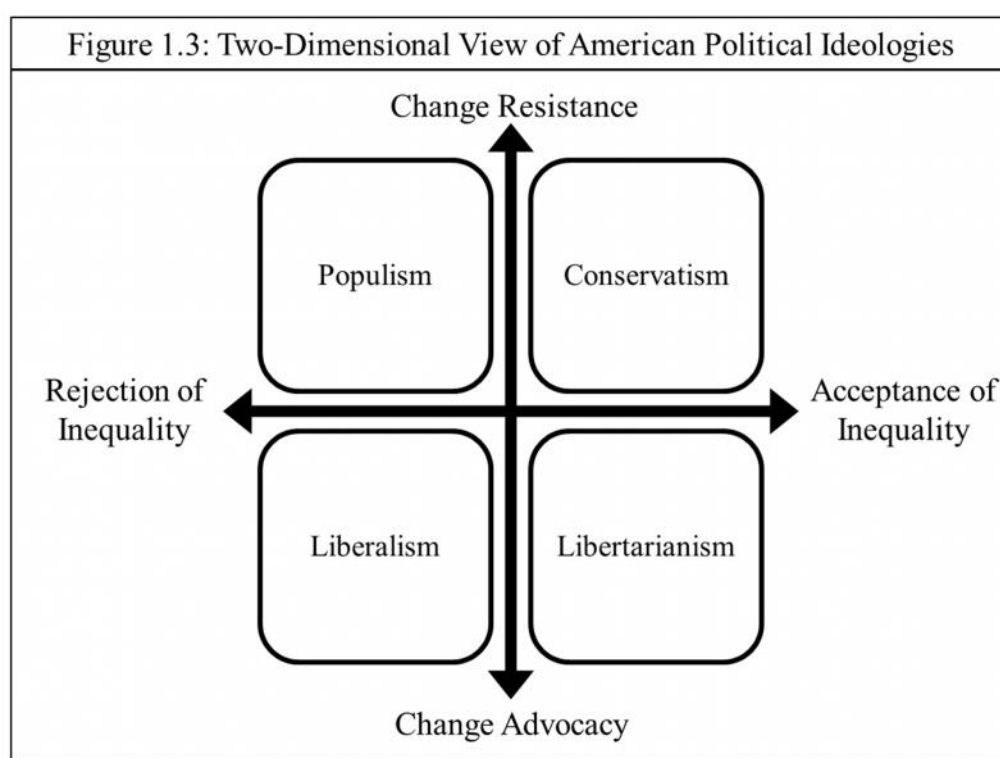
Figure 1.3: Two-Dimensional View of American Political Ideologies

Change Resistance

Populism

Conservatism

Rejection of Inequality

Acceptance of Inequality

Liberalism

Libertarianism

Change Advocacy